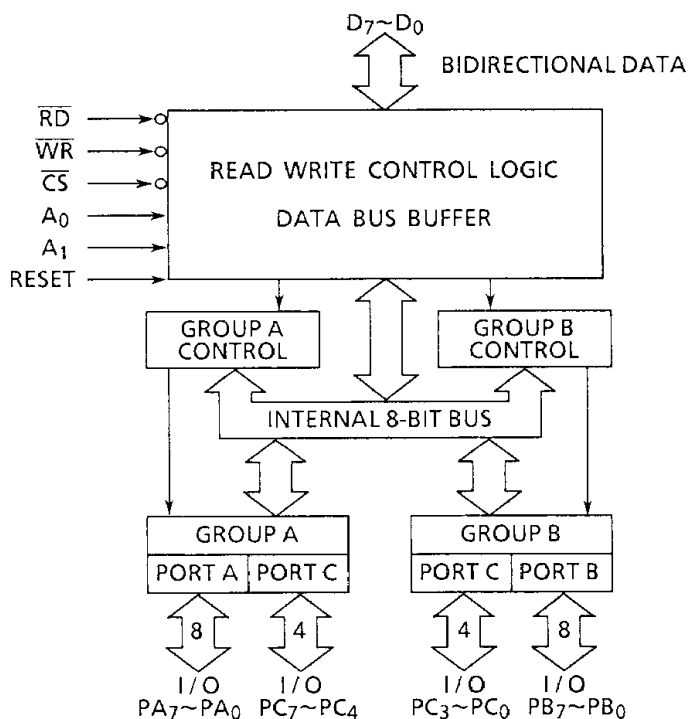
$D_7 \sim D_0$

BIDIRECTIONAL DATA

$\overline{RD}$

$\overline{WR}$

$\overline{CS}$

$A_0$

$A_1$

RESET

READ WRITE CONTROL LOGIC

DATA BUS BUFFER

GROUP A CONTROL

GROUP B CONTROL

INTERNAL 8-BIT BUS

GROUP A

PORT A

PORT C

GROUP B

PORT C

PORT B

8

4

4

8

I/O $PA_7 \sim PA_0$

I/O $PC_7 \sim PC_4$

I/O $PC_3 \sim PC_0$

I/O $PB_7 \sim PB_0$